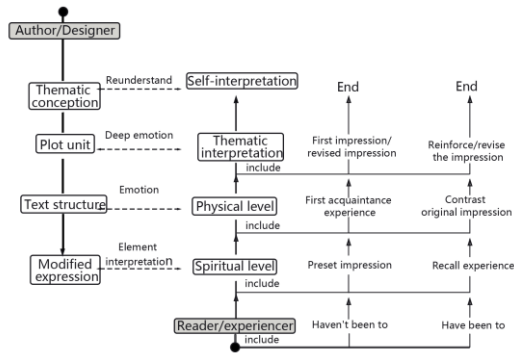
Author/Designer

Thematic conception
Reunderstand
Self-interpretation

Plot unit
Deep emotion
Thematic interpretation

Text structure
Emotion
Physical level

Modified expression
Element interpretation
Spiritual level

Reader/experiencer

End
First impression/ revised impression
First acquaintance experience
Preset impression
Haven't been to

End
Reinforce/revise the impression
Contrast original impression
Recall experience
Have been to

include
include
include
include